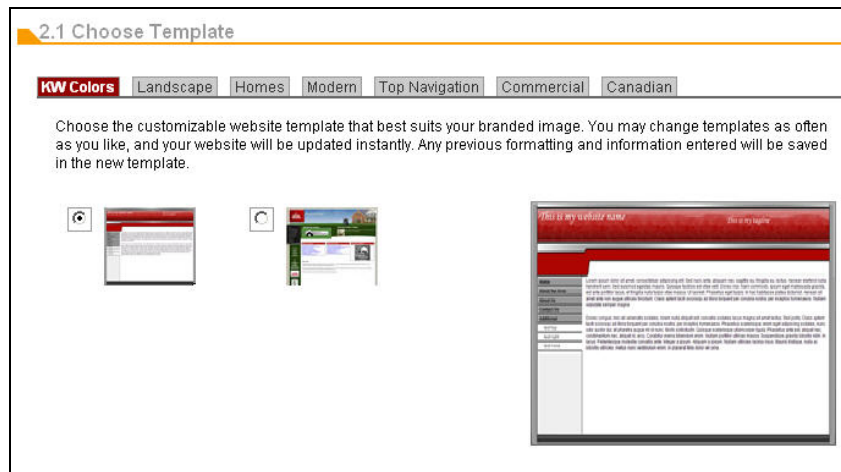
2.1 Choose Template

KW Colors | Landscape | Homes | Modern | Top Navigation | Commercial | Canadian

Choose the customizable website template that best suits your branded image. You may change templates as often as you like, and your website will be updated instantly. Any previous formatting and information entered will be saved in the new template.

This is my website name

This is my tagline

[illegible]